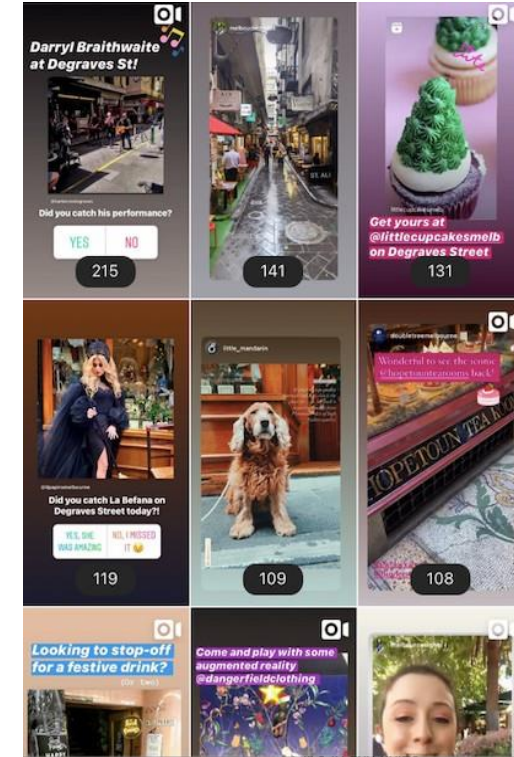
Darryl Braithwaite at Degraves St!

Did you catch his performance?

YES

NO

215

141

Get yours at @littlecupcakesmelb on Degraves Street

131

Did you catch La Befana on Degraves Street today?!

YES, SHE WAS AMAZING

NO, I MISSED IT

119

little_mandarin

109

Wonderful to see the iconic @hopetounteatrooms back!

HOPETOUN TEA RO

108

Looking to stop-off for a festive drink?

(Or two)

Come and play with some augmented reality @dangerfieldclothing